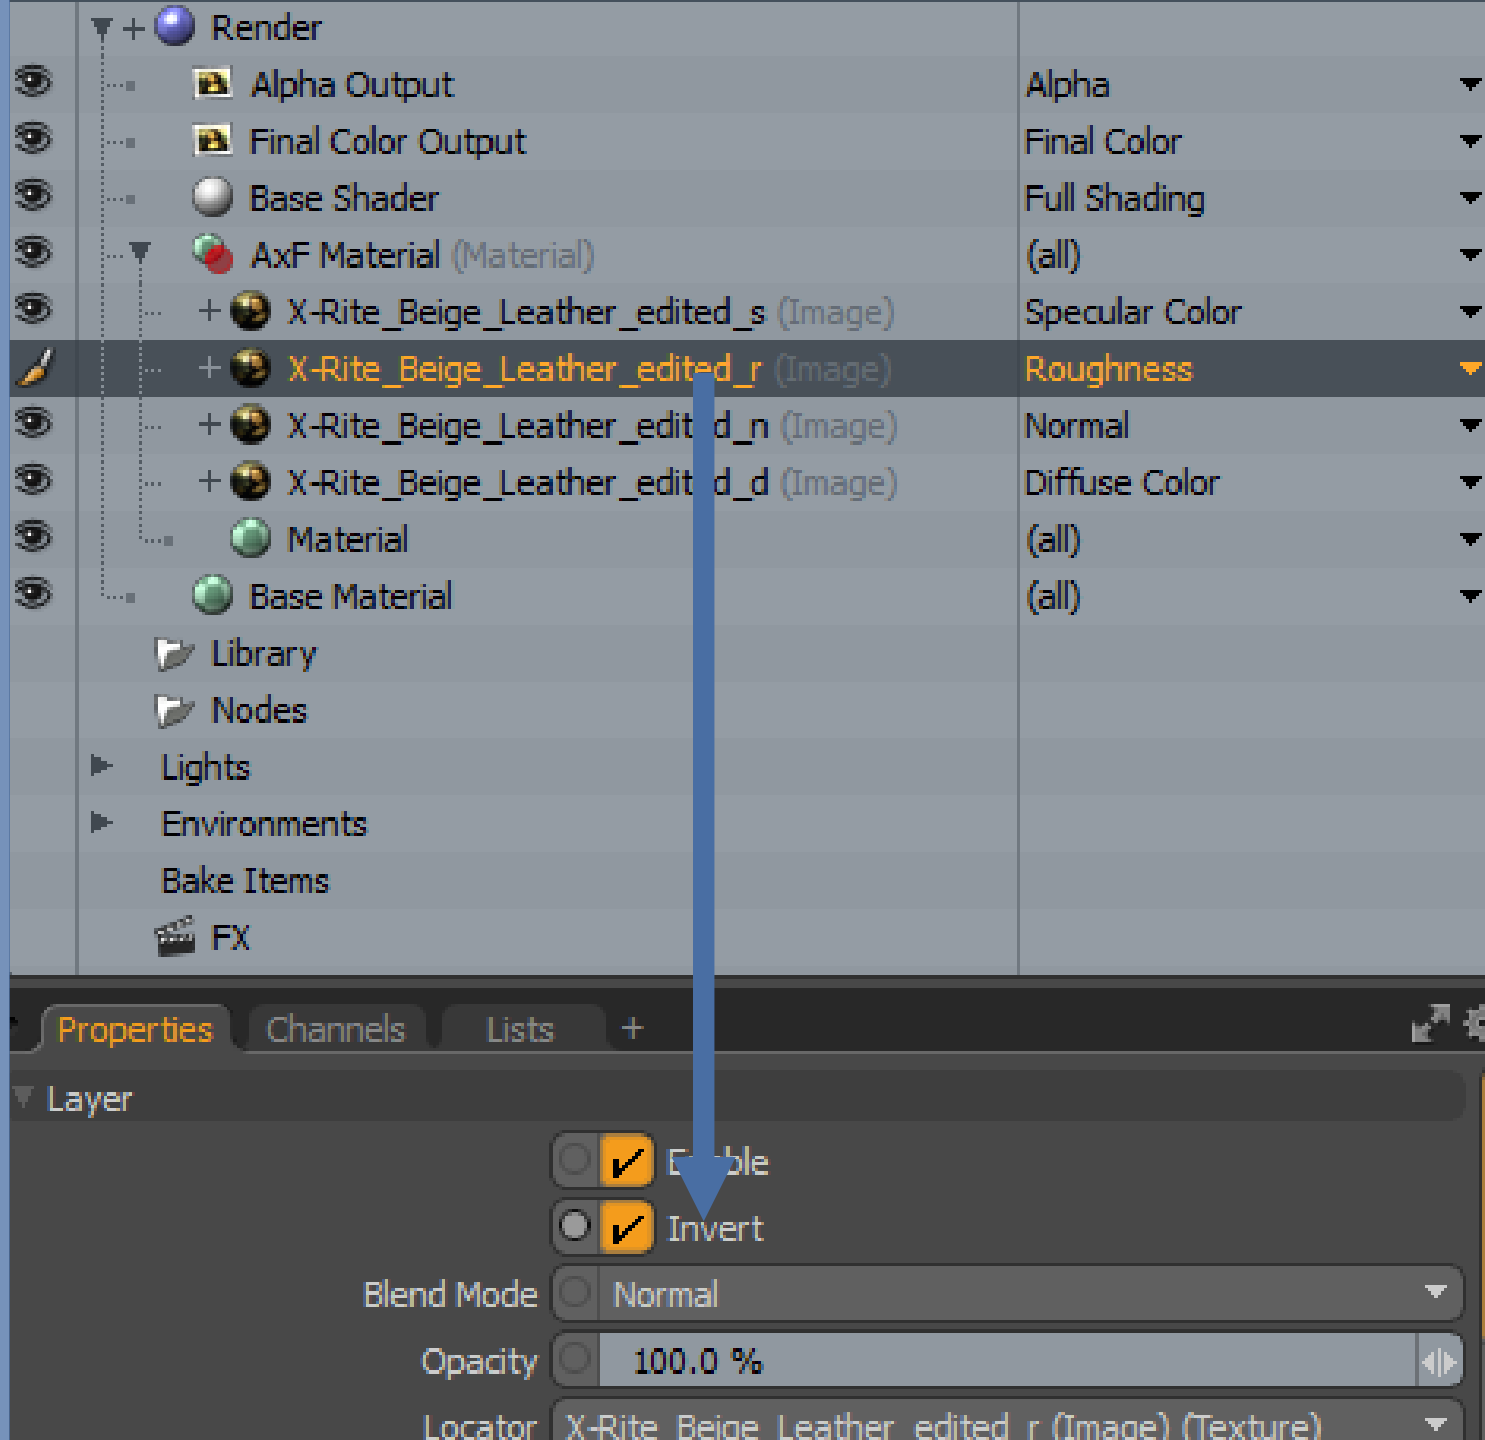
Render
Alpha Output | Alpha
Final Color Output | Final Color
Base Shader | Full Shading
AxF Material (Material) | (all)
X-Rite_Beige_Leather_edited_s (Image) | Specular Color
X-Rite_Beige_Leather_edited_r (Image) | Roughness
X-Rite_Beige_Leather_edit d_n (Image) | Normal
X-Rite_Beige_Leather_edit d_d (Image) | Diffuse Color
Material | (all)
Base Material | (all)
Library
Nodes
Lights
Environments
Bake Items
FX

Properties Channels Lists +

Layer
E ble
Invert
Blend Mode Normal
Opacity 100.0 %
Locator X-Rite_Beige_Leather_edited_r (Image) (Texture)